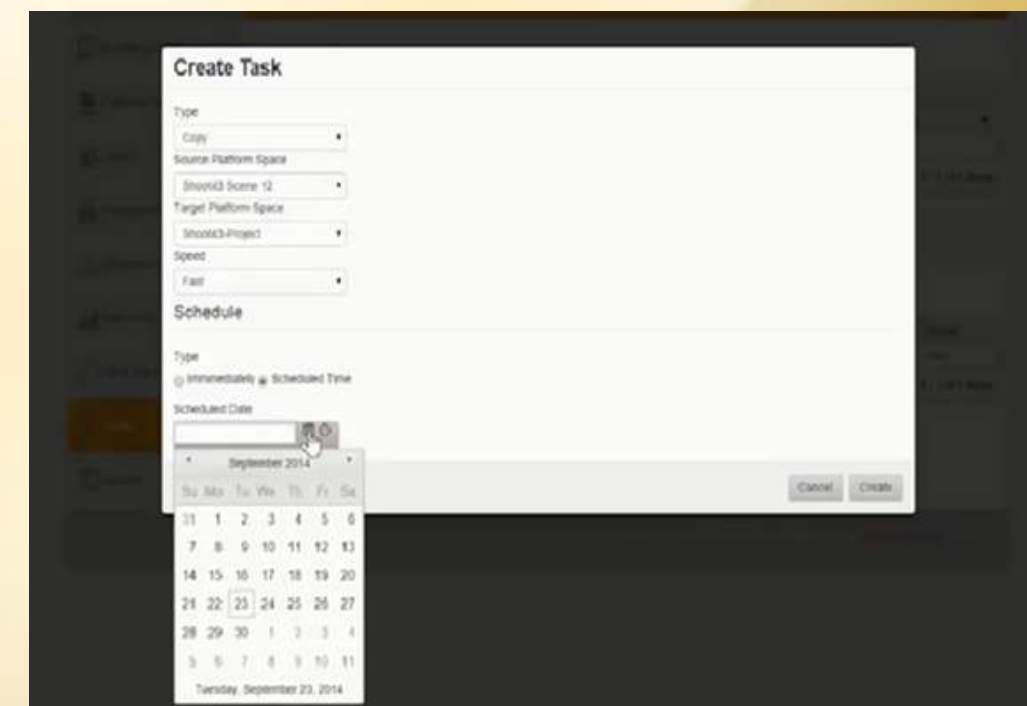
Create Task

Type

Copy

Source Platform Space

Shoot43 Scene 12

Target Platform Space

Shoot43-Project

Speed

Fast

Schedule

Type

Immediately Scheduled Time

Scheduled Date

September 2014

| Su | Mo | Tu | We | Th | Fr | Sa |
|---|---|---|---|---|---|---|
| 31 | 1 | 2 | 3 | 4 | 5 | 6 |
| 7 | 8 | 9 | 10 | 11 | 12 | 13 |
| 14 | 15 | 16 | 17 | 18 | 19 | 20 |
| 21 | 22 | 23 | 24 | 25 | 26 | 27 |
| 28 | 29 | 30 | 1 | 2 | 3 | 4 |
| 5 | 6 | 7 | 8 | 9 | 10 | 11 |

Tuesday, September 23, 2014

Cancel Create